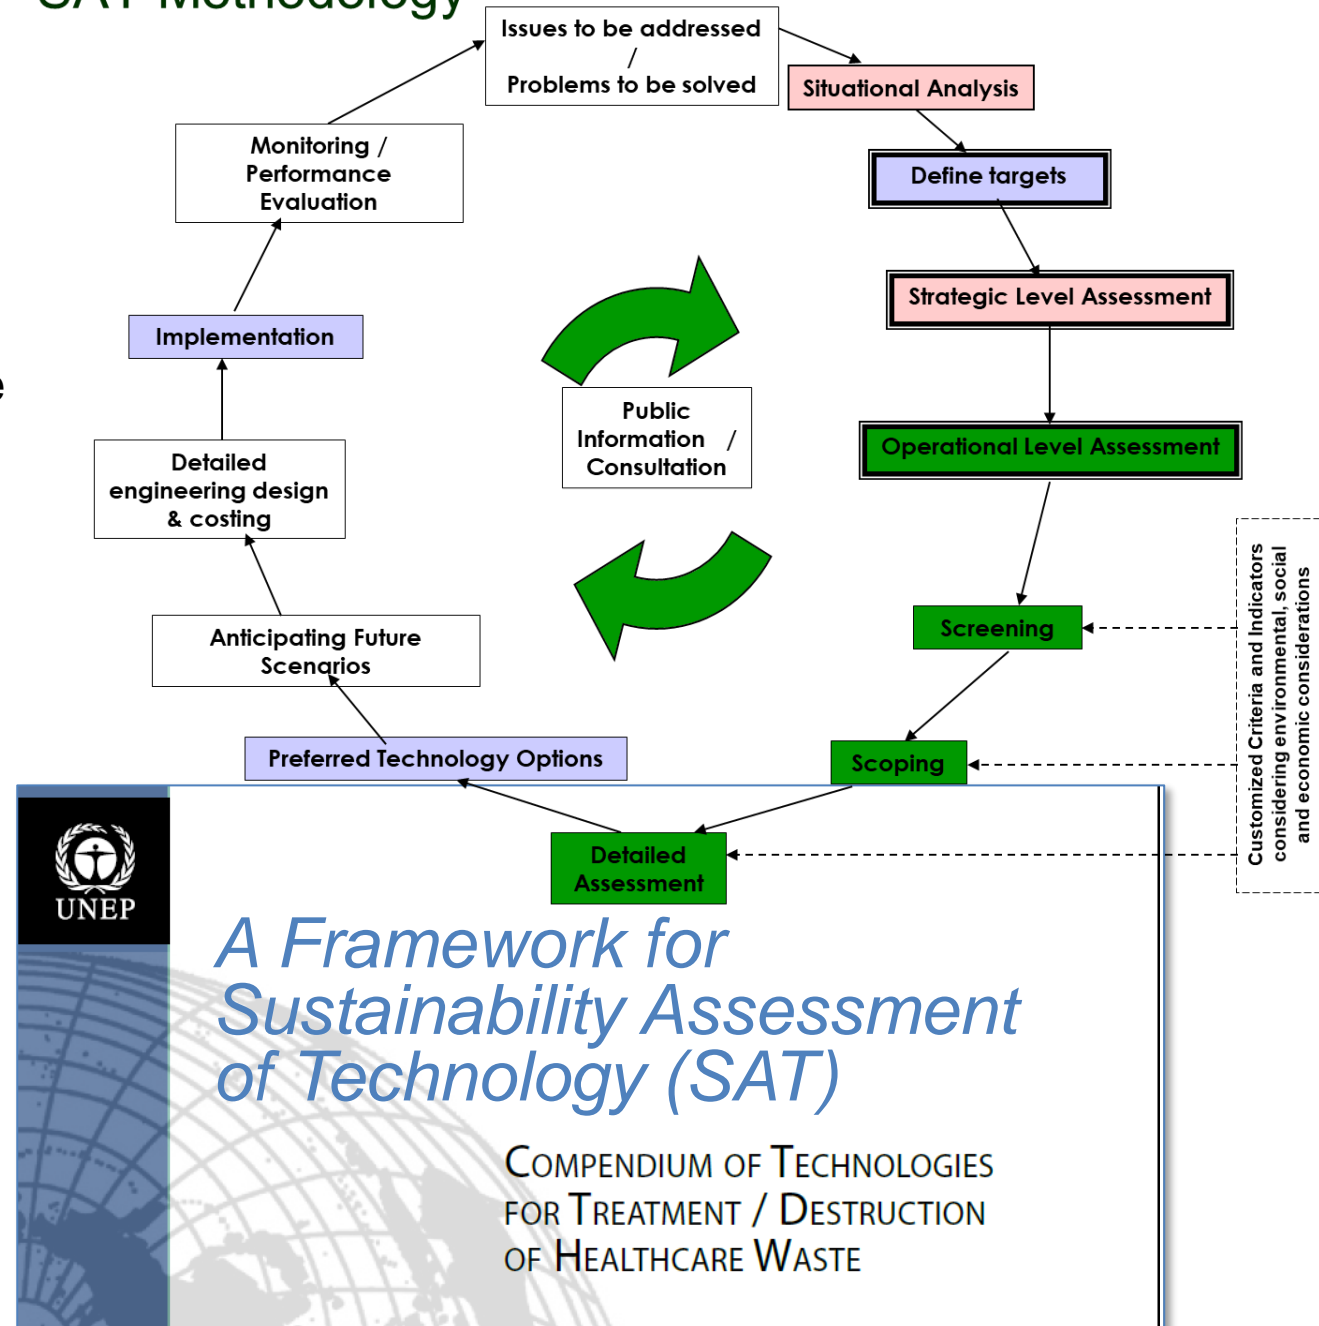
SAT Methodology

Issues to be addressed / Problems to be solved

Situational Analysis

Define targets

Strategic Level Assessment

Operational Level Assessment

Screening

Scoping

Detailed Assessment

Preferred Technology Options

Anticipating Future Scenarios

Detailed engineering design & costing

Implementation

Monitoring / Performance Evaluation

Public Information / Consultation

Customized Criteria and Indicators considering environmental, social and economic considerations

UNEP

A Framework for Sustainability Assessment of Technology (SAT)

COMPENDIUM OF TECHNOLOGIES FOR TREATMENT / DESTRUCTION OF HEALTHCARE WASTE